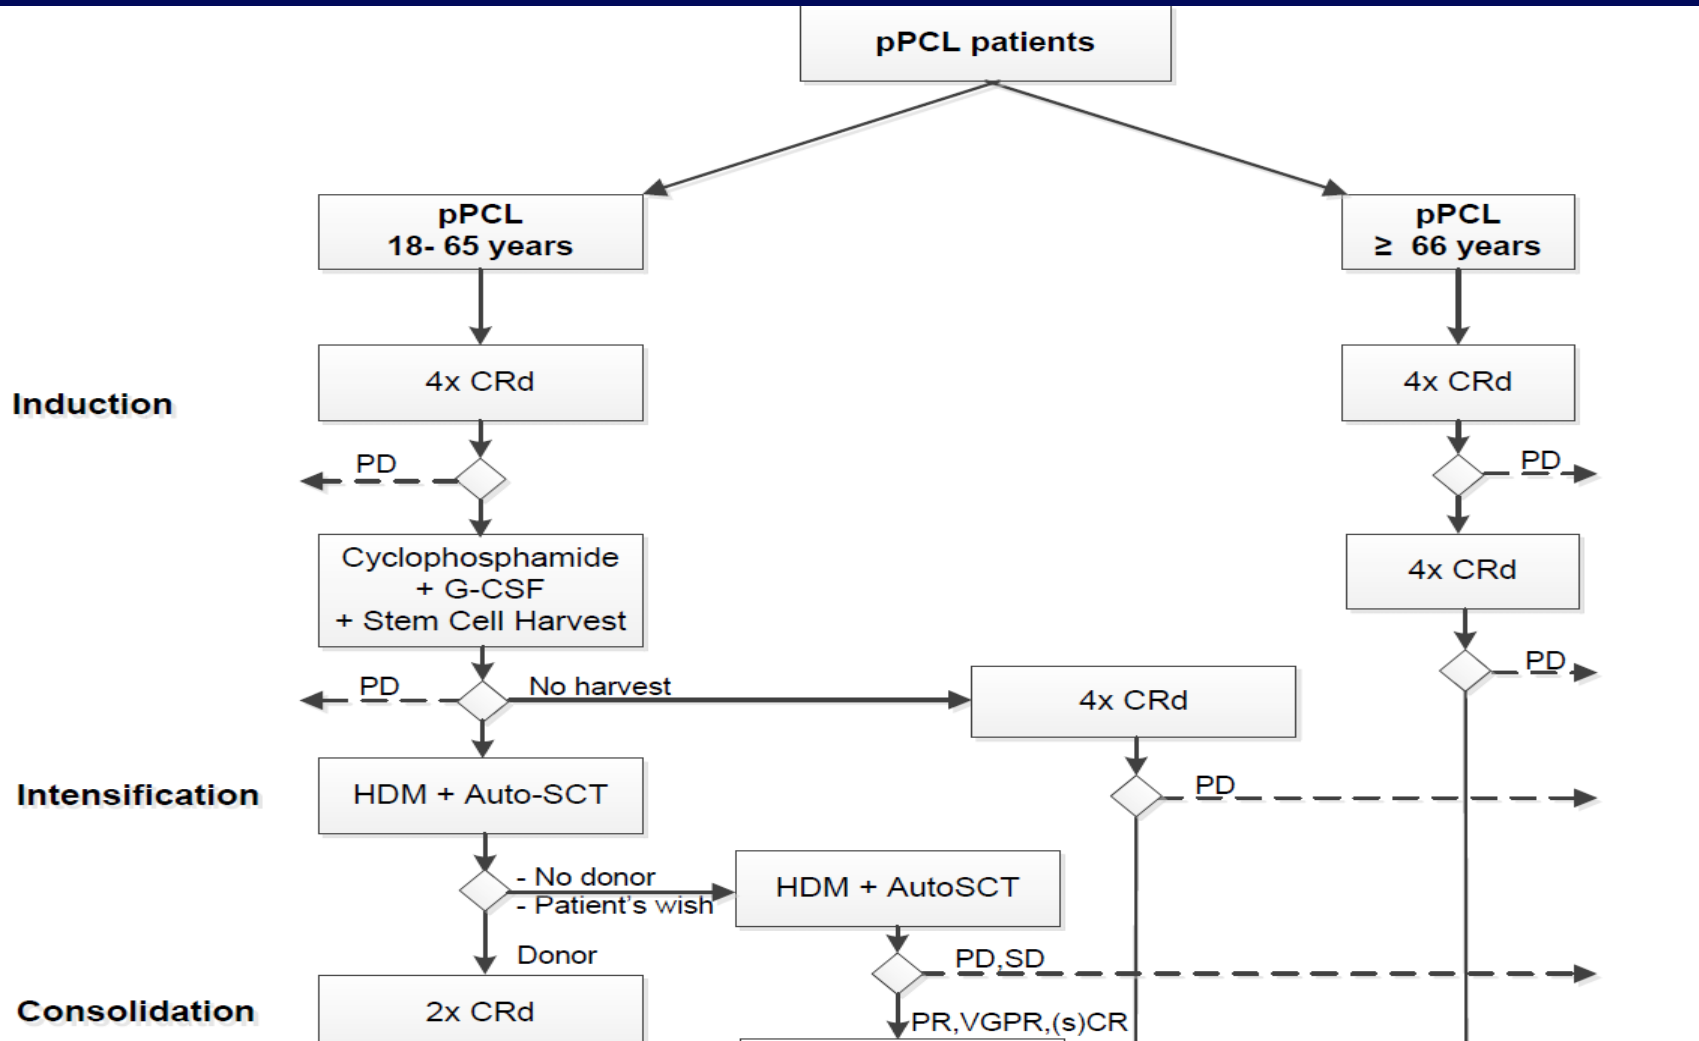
pPCL patients

pPCL
18- 65 years

pPCL
≥ 66 years

Induction

4x CRd

4x CRd

PD

PD

Cyclophosphamide
+ G-CSF
+ Stem Cell Harvest

4x CRd

PD

PD

No harvest

4x CRd

Intensification

HDM + Auto-SCT

PD

- No donor
- Patient's wish

HDM + AutoSCT

Donor

PD,SD

Consolidation

2x CRd

PR,VGPR,(s)CR